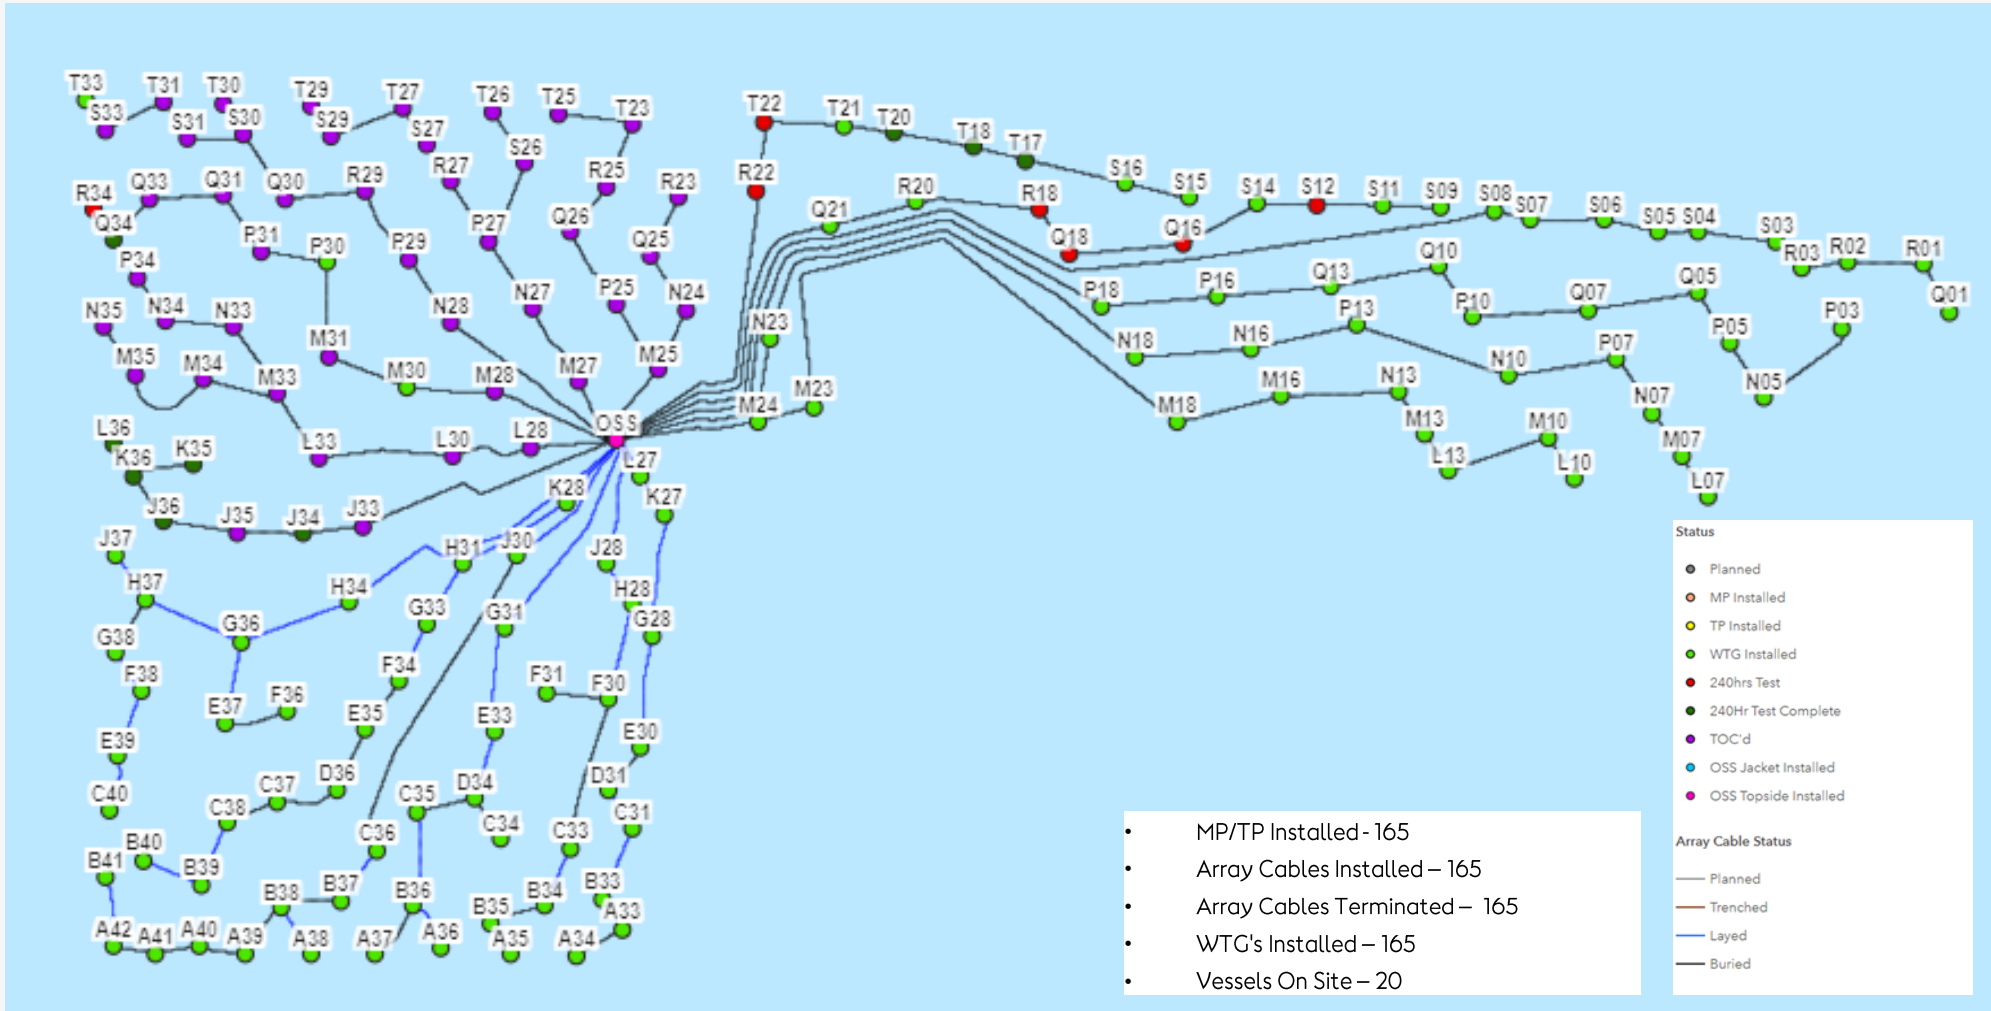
T33 T31 T30 T29 T27 T26 T25 T23 T22 T21 T20 T18 T17 S16 S15 S14 S12 S11 S09 S08 S07 S06 S05 S04 S03
S33 S31 S30 S29 S27 S26 R25 R23 R22 R20 R18 Q16 R03 R02 R01
R34 Q33 Q31 Q30 R29 R27 Q26 Q25 Q21 Q18 Q10 Q05 Q01
Q34 P31 P30 P29 P27 P25 N24 N27 P18 P16 Q13 P10 Q07 P05 P03
P34 N35 N34 N33 N28 N23 N18 N16 P13 N10 P07 N05
M35 M34 M33 M31 M30 M28 M27 M25 M24 M23 M18 M16 N13 M13 M10 N07 M07
L36 K36 K35 L33 L30 L28 OSS L27 L13 L10 L07
J36 J35 J34 J33 K28 K27
J37 H37 H34 H31 J30 J28 H28 G36 G33 G31 G28 G38
F38 F36 F34 F31 F30 E37 E35 E33 E30 E39
C40 C38 C37 D36 D34 D31 C35 C36 C34 C33 C31
B41 B40 B39 B38 B37 B36 B35 B34 B33 A33
A42 A41 A40 A39 A38 A37 A36 A35 A34

Status
Planned
MP Installed
TP Installed
WTG Installed
240hrs Test
240Hr Test Complete
TOC'd
OSS Jacket Installed
OSS Topside Installed

Array Cable Status
Planned
Trenched
Layed
Buried

• MP/TP Installed - 165
• Array Cables Installed – 165
• Array Cables Terminated – 165
• WTG's Installed – 165
• Vessels On Site – 20